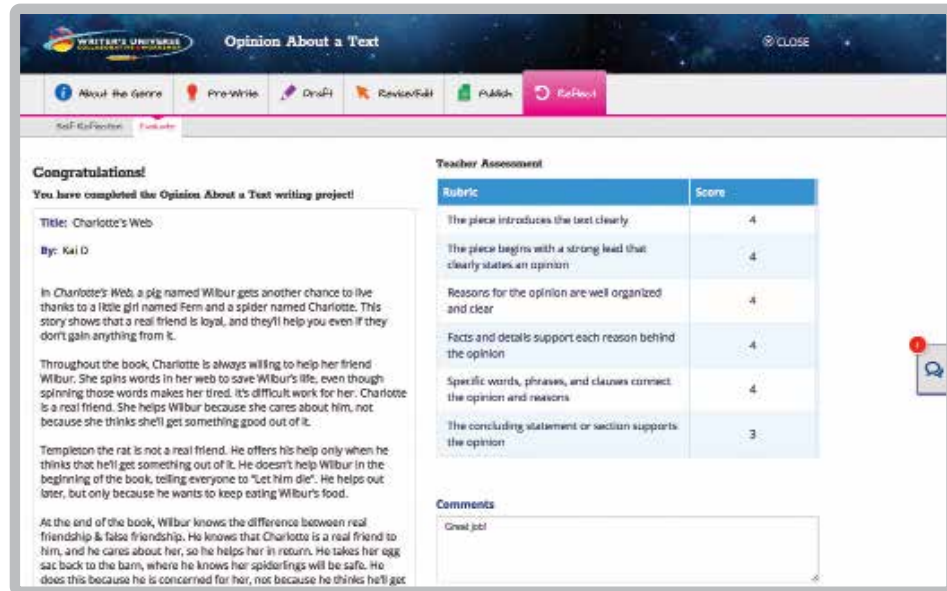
WRITER'S UNIVERSE

Opinion About a Text

CLOSE

About the Genre | Pre-Write | Draft | Revise/Edit | Publish | Reflect

Self Reflection | Evaluate

Congratulations!

You have completed the Opinion About a Text writing project!

Title: Charlotte's Web

By: Kai D

In Charlotte's Web, a pig named Wilbur gets another chance to live thanks to a little girl named Fern and a spider named Charlotte. This story shows that a real friend is loyal, and they'll help you even if they don't gain anything from it.

Throughout the book, Charlotte is always willing to help her friend Wilbur. She spins words in her web to save Wilbur's life, even though spinning those words makes her tired. It's difficult work for her. Charlotte is a real friend. She helps Wilbur because she cares about him, not because she thinks she'll get something good out of it.

Templeton the rat is not a real friend. He offers his help only when he thinks that he'll get something out of it. He doesn't help Wilbur in the beginning of the book, telling everyone to "Let him die". He helps out later, but only because he wants to keep eating Wilbur's food.

At the end of the book, Wilbur knows the difference between real friendship & false friendship. He knows that Charlotte is a real friend to him, and he cares about her, so he helps her in return. He takes her egg sac back to the barn, where he knows her spiderlings will be safe. He does this because he is concerned for her, not because he thinks he'll get

Teacher Assessment

| Rubric | Score |
|---|---|
| The piece introduces the text clearly | 4 |
| The piece begins with a strong lead that clearly states an opinion | 4 |
| Reasons for the opinion are well organized and clear | 4 |
| Facts and details support each reason behind the opinion | 4 |
| Specific words, phrases, and clauses connect the opinion and reasons | 4 |
| The concluding statement or section supports the opinion | 3 |

Comments

Great job!

1